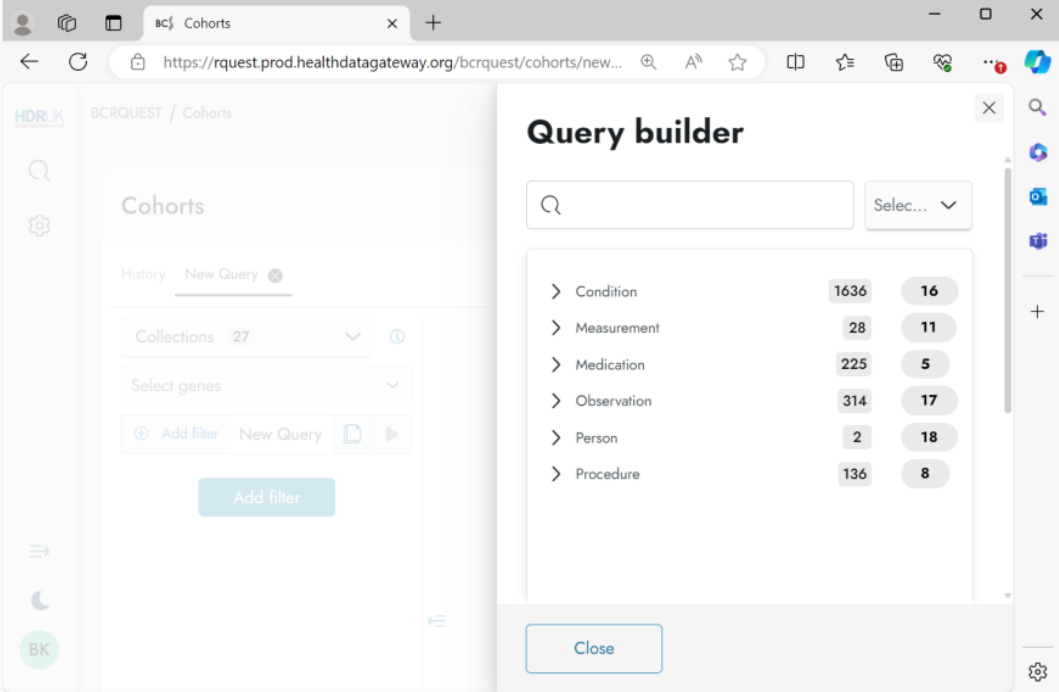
BC$ Cohorts

https://rquest.prod.healthdatagateway.org/bcrquest/cohorts/new...

HDRUK

BCRQUEST / Cohorts

Cohorts

History New Query

Collections 27

Select genes

Add filter New Query

Add filter

BK

Query builder

Selec...

| | | |
|---|---|---|
| Condition | 1636 | 16 |
| Measurement | 28 | 11 |
| Medication | 225 | 5 |
| Observation | 314 | 17 |
| Person | 2 | 18 |
| Procedure | 136 | 8 |

Close